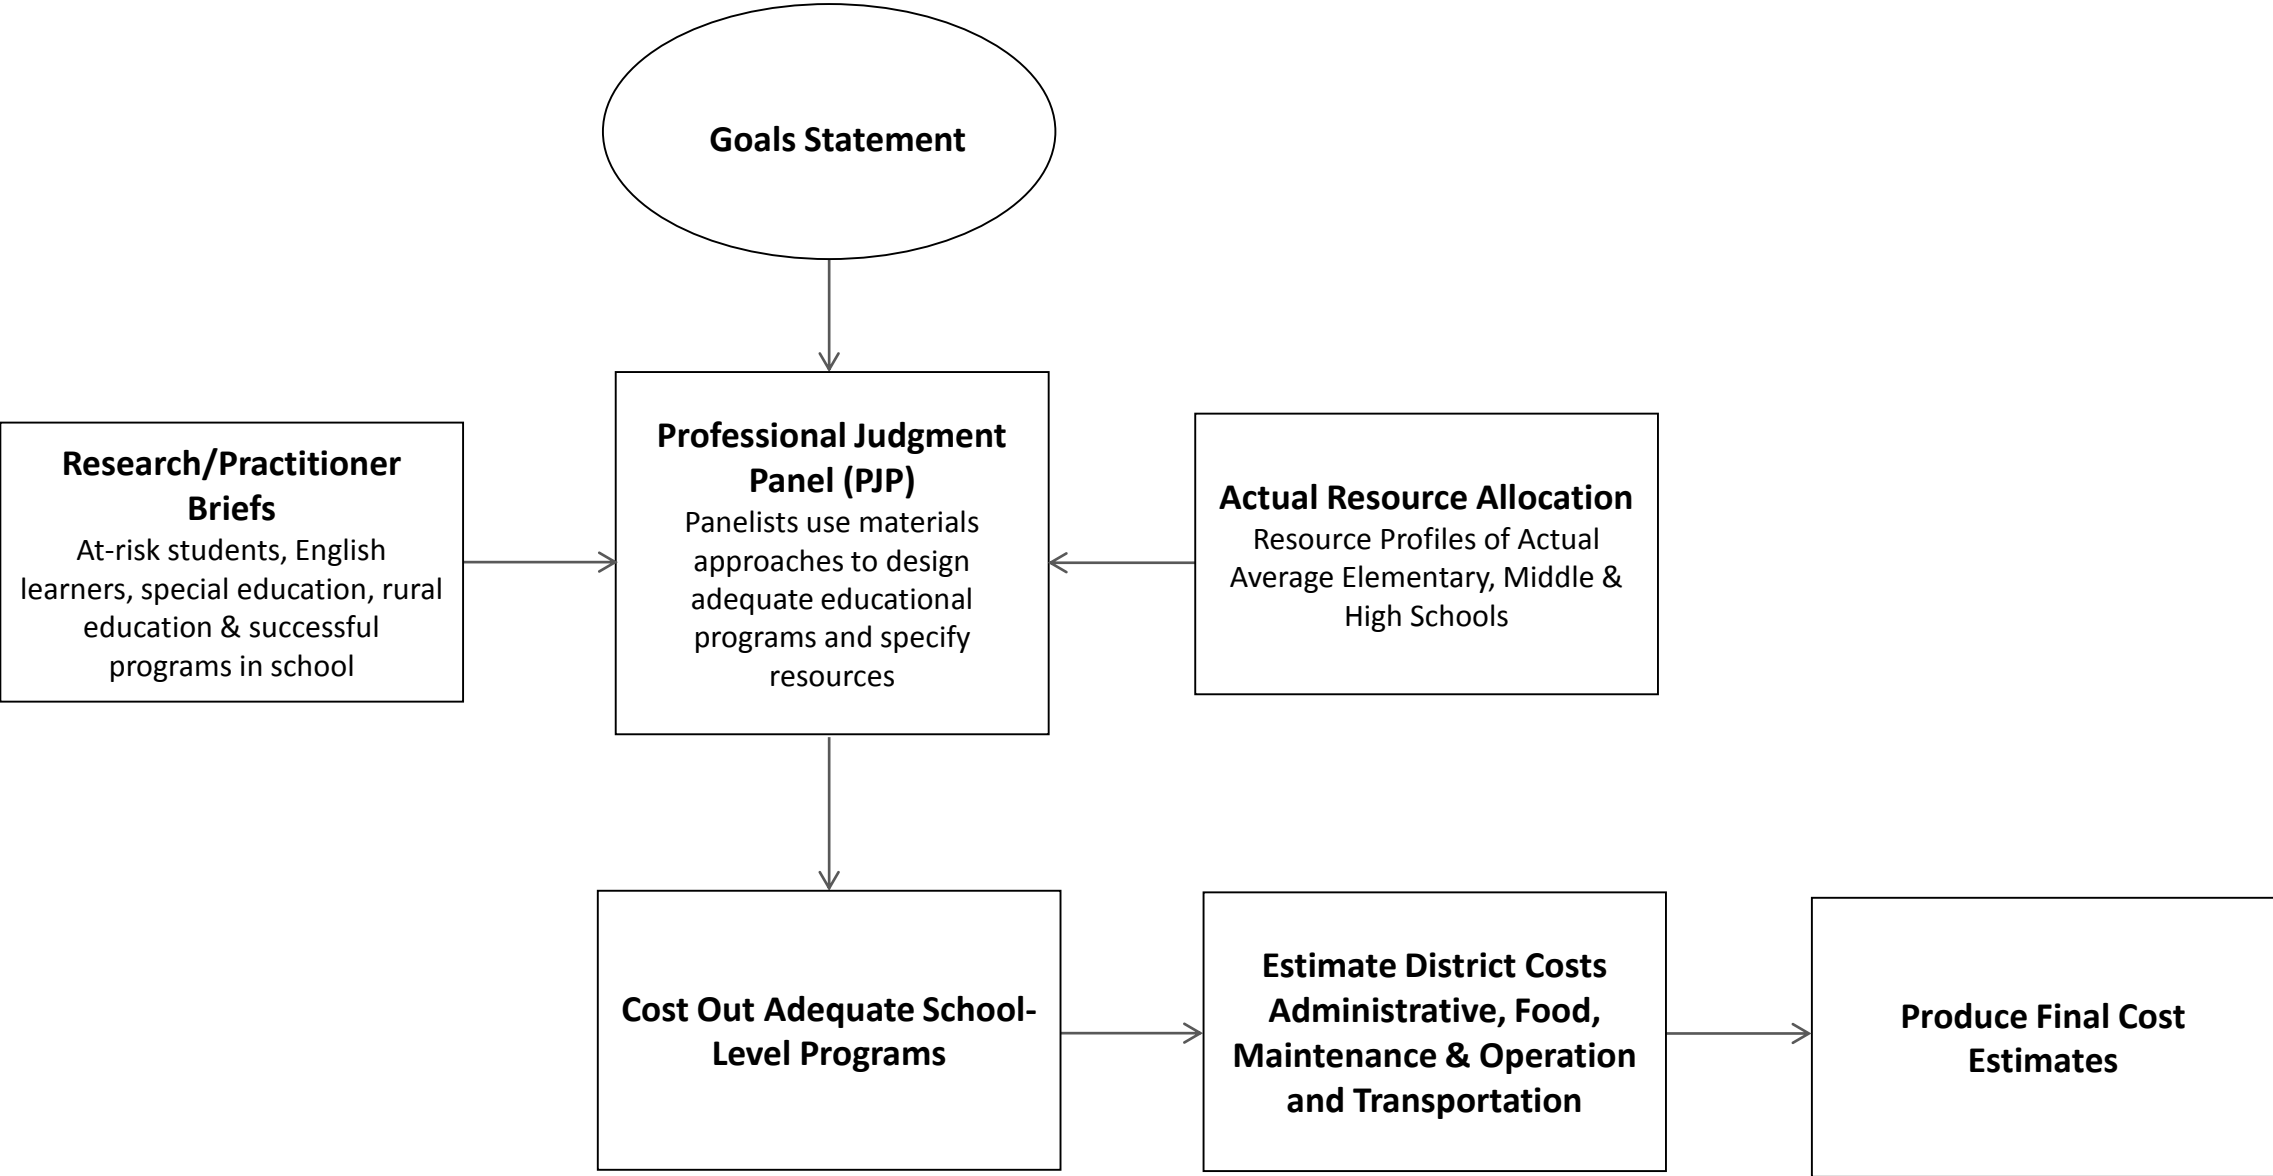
Goals Statement

Research/Practitioner Briefs
At-risk students, English learners, special education, rural education & successful programs in school

Professional Judgment Panel (PJP)
Panelists use materials approaches to design adequate educational programs and specify resources

Actual Resource Allocation
Resource Profiles of Actual Average Elementary, Middle & High Schools

Cost Out Adequate School-Level Programs

Estimate District Costs Administrative, Food, Maintenance & Operation and Transportation

Produce Final Cost Estimates